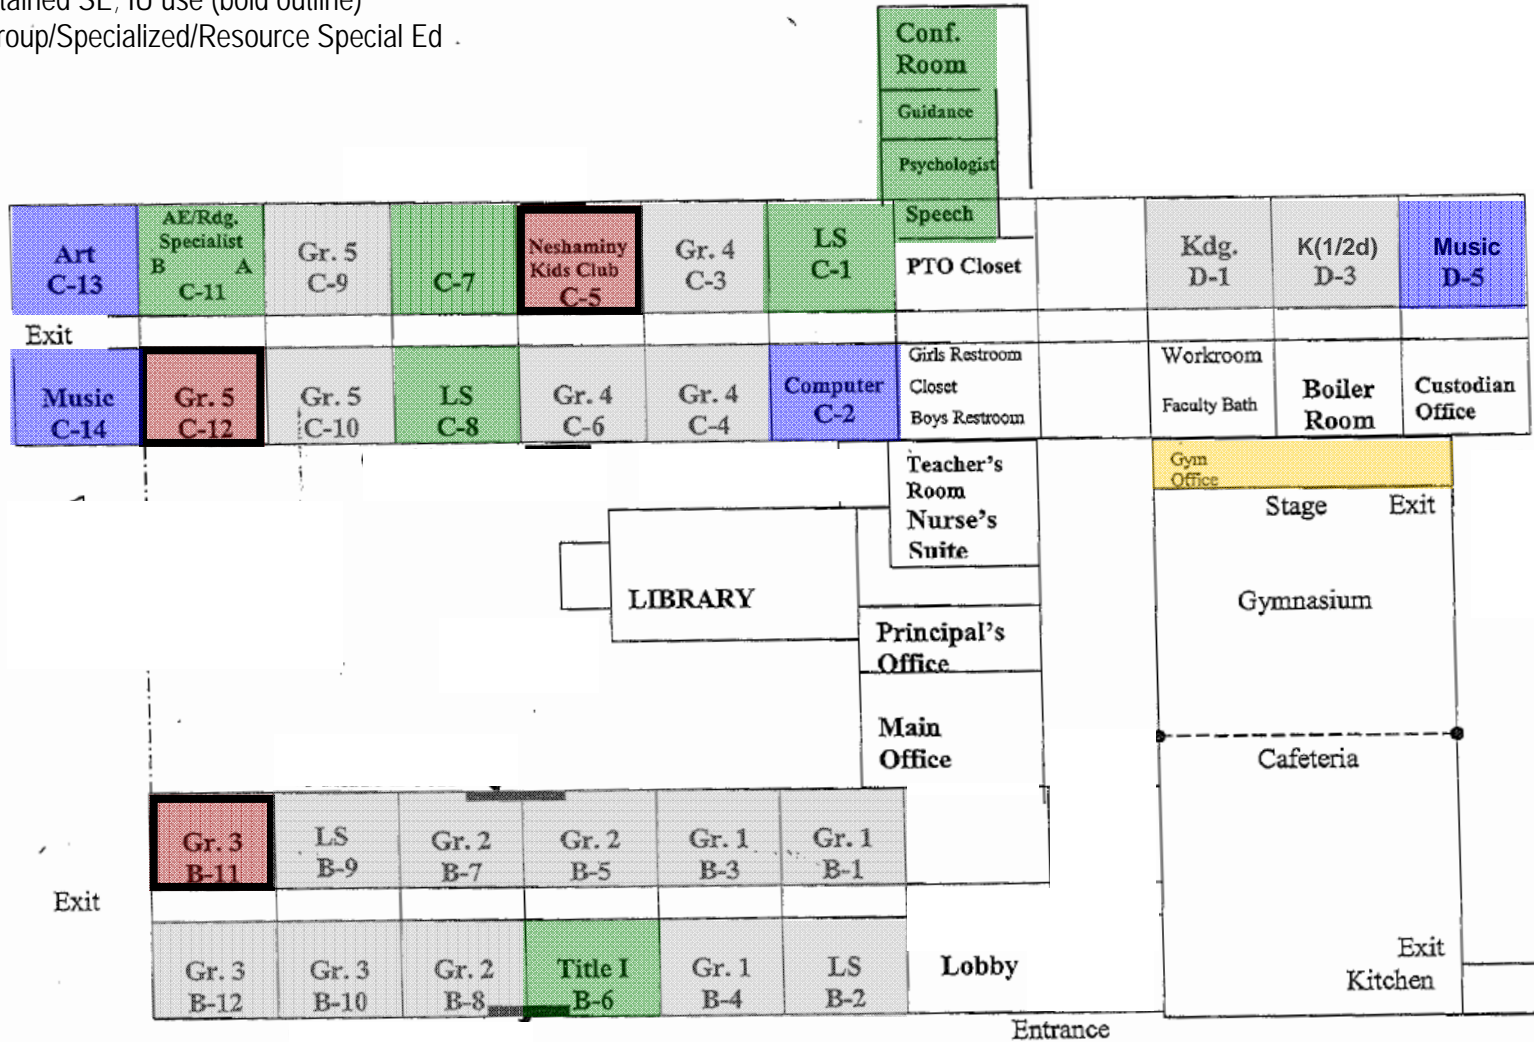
tained SE, IU use (bold outline)
roup/Specialized/Resource Special Ed

Conf. Room
Guidance
Psychologist
Speech

Art C-13
AE/Rdg. Specialist B A C-11
Gr. 5 C-9
C-7
Neshaminy Kids Club C-5
Gr. 4 C-3
LS C-1
PTO Closet
Kdg. D-1
K(1/2d) D-3
Music D-5

Exit

Music C-14
Gr. 5 C-12
Gr. 5 C-10
LS C-8
Gr. 4 C-6
Gr. 4 C-4
Computer C-2
Girls Restroom
Closet
Boys Restroom
Workroom
Faculty Bath
Boiler Room
Custodian Office

Teacher's Room
Nurse's Suite
Gym Office
Stage
Exit
LIBRARY
Gymnasium
Principal's Office
Main Office
Cafeteria

Gr. 3 B-11
LS B-9
Gr. 2 B-7
Gr. 2 B-5
Gr. 1 B-3
Gr. 1 B-1

Exit

Gr. 3 B-12
Gr. 3 B-10
Gr. 2 B-8
Title I B-6
Gr. 1 B-4
LS B-2
Lobby
Exit
Kitchen
Entrance